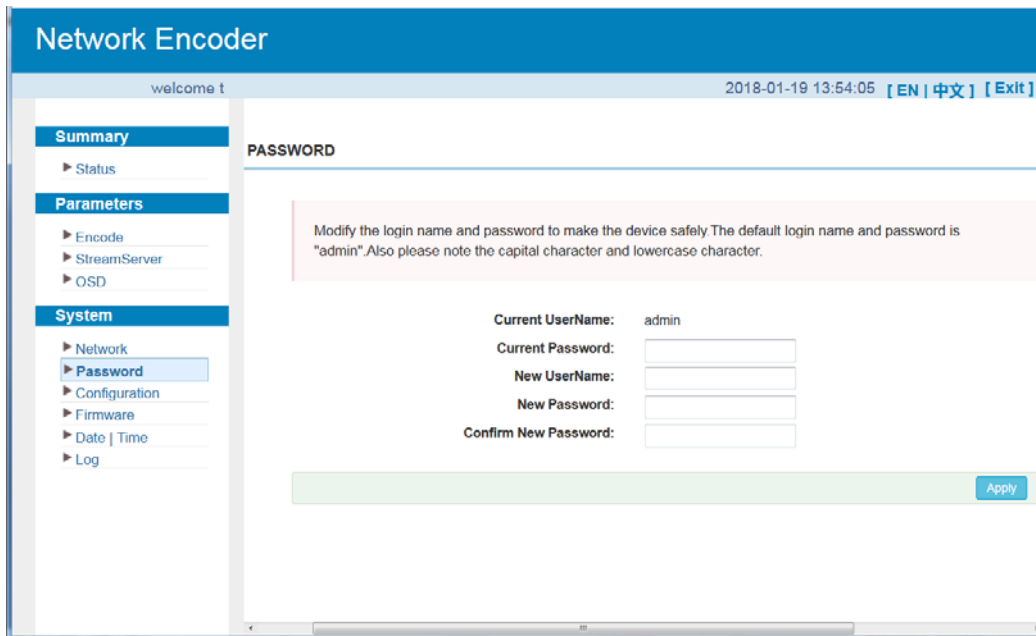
Network Encoder

welcome t

2018-01-19 13:54:05 [ EN | 中文 ] [ Exit ]

Summary

Status

Parameters

Encode

StreamServer

OSD

System

Network

Password

Configuration

Firmware

Date | Time

Log

PASSWORD

Modify the login name and password to make the device safely.The default login name and password is "admin".Also please note the capital character and lowercase character.

Current UserName: admin

Current Password:

New UserName:

New Password:

Confirm New Password:

Apply